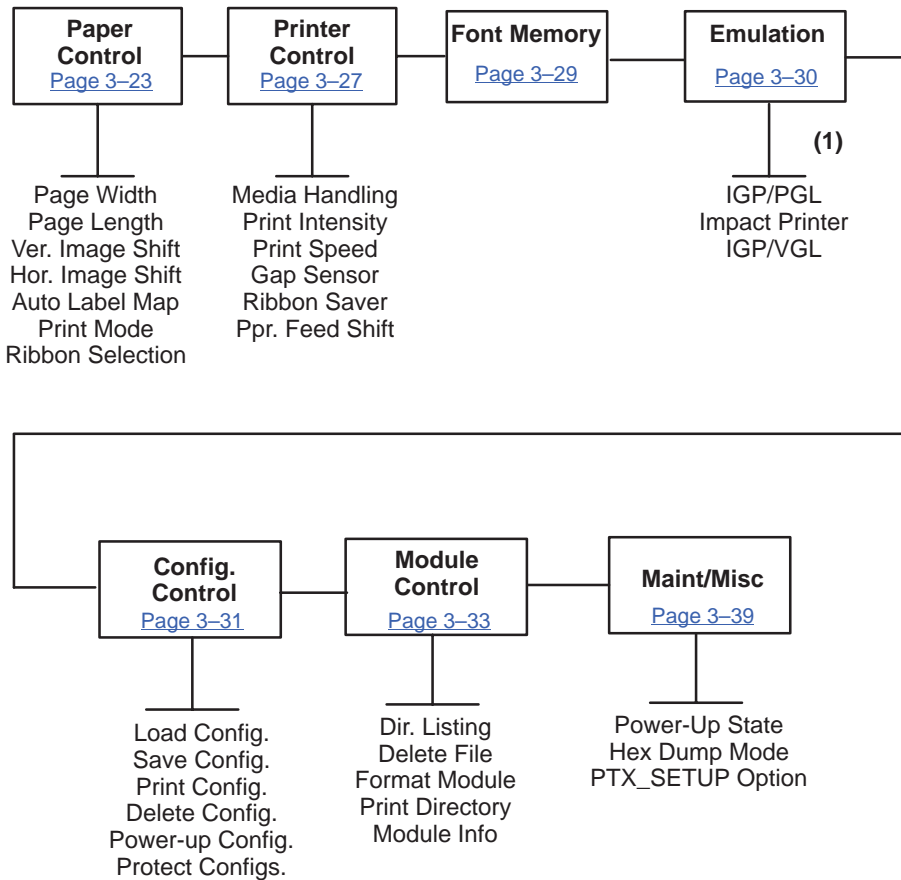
Paper Control
Page 3–23

Printer Control
Page 3–27

Font Memory
Page 3–29

Emulation
Page 3–30

Page Width
Page Length
Ver. Image Shift
Hor. Image Shift
Auto Label Map
Print Mode
Ribbon Selection

Media Handling
Print Intensity
Print Speed
Gap Sensor
Ribbon Saver
Ppr. Feed Shift

(1)

IGP/PGL
Impact Printer
IGP/VGL

Config. Control
Page 3–31

Module Control
Page 3–33

Maint/Misc
Page 3–39

Load Config.
Save Config.
Print Config.
Delete Config.
Power-up Config.
Protect Configs.

Dir. Listing
Delete File
Format Module
Print Directory
Module Info

Power-Up State
Hex Dump Mode
PTX_SETUP Option